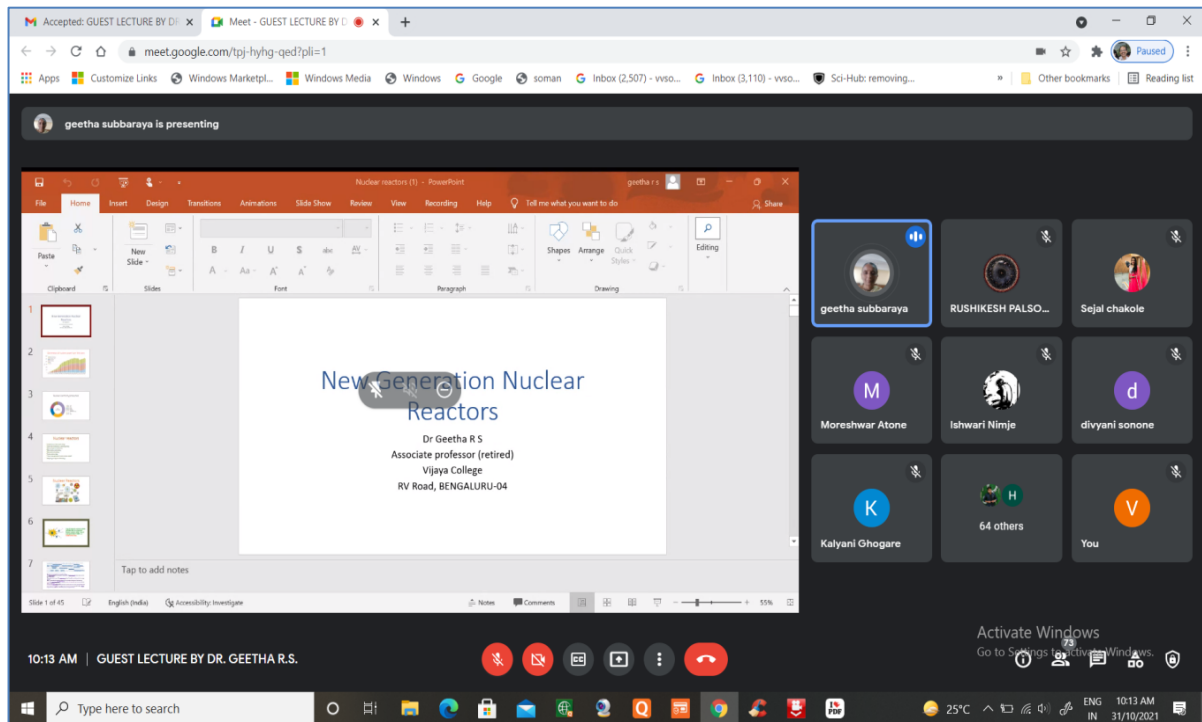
Accepted: GUEST LECTURE BY DR
Meet - GUEST LECTURE BY D
meet.google.com/tpj-hyhg-qed?pli=1
Paused
Apps Customize Links Windows Marketpl... Windows Media Windows Google soman Inbox (2,507) - vvso... Inbox (3,110) - vvso... Sci-Hub: removing... Other bookmarks Reading list

geetha subbaraya is presenting

Nuclear reactors (1) - PowerPoint geetha r s
File Home Insert Design Transitions Animations Slide Show Review View Recording Help Tell me what you want to do Share
Paste New Slide Shapes Arrange Quick Styles Editing
Clipboard Slides Font Paragraph Drawing

New Generation Nuclear Reactors
Dr Geetha R S
Associate professor (retired)
Vijaya College
RV Road, BENGALURU-04

Tap to add notes
Slide 1 of 45 English (India) Accessibility: Investigate Notes Comments 55%

geetha subbaraya
RUSHIKESH PALSO...
Sejal chakole
M Moreshwar Atone
Ishwari Nimje
d divyani sonone
K Kalyani Ghogare
H 64 others
V You

10:13 AM | GUEST LECTURE BY DR. GEETHA R.S.
73
Activate Windows
Go to Settings to activate Windows.

Type here to search
25°C ENG IN 10:13 AM 31/10/2021